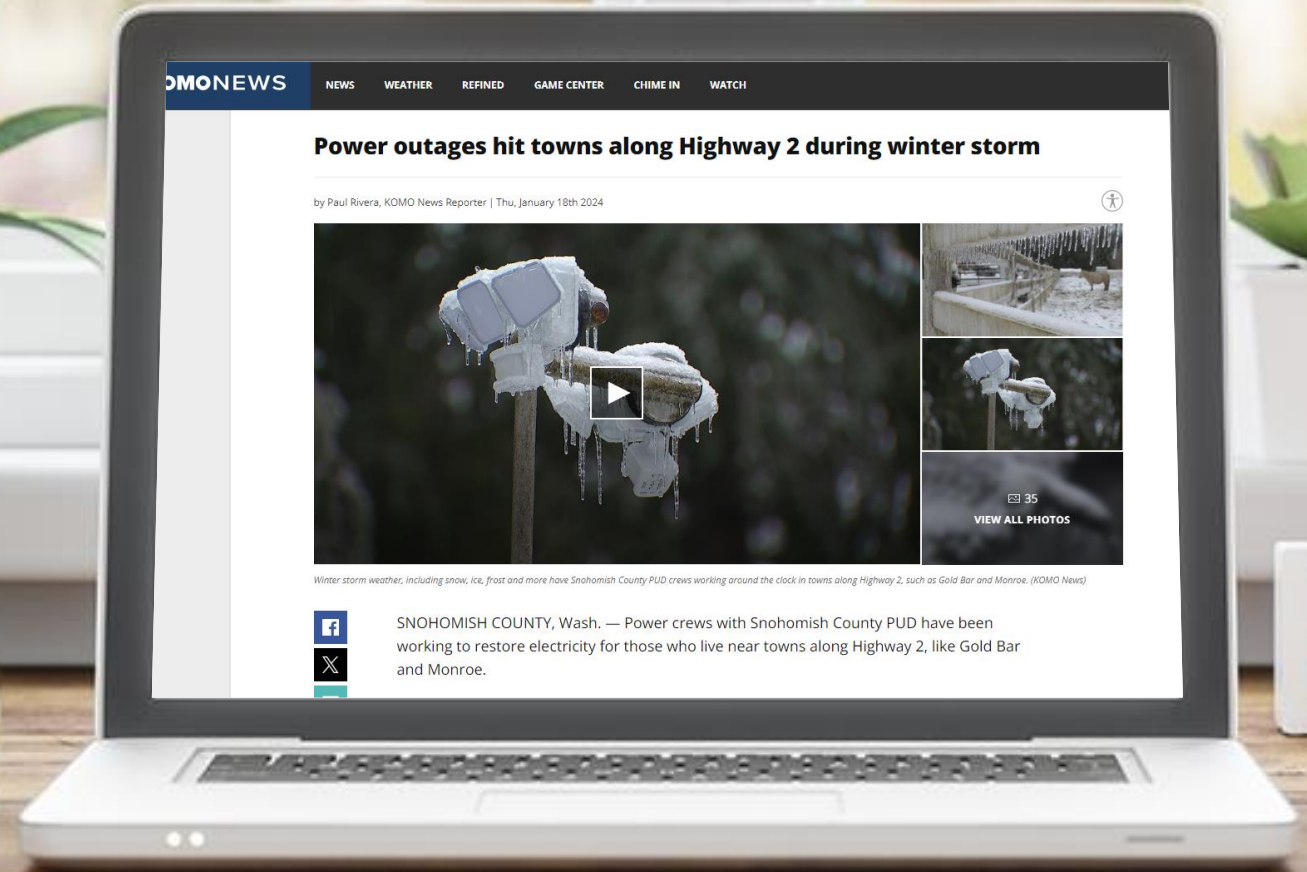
OMONEWS

NEWS WEATHER REFINED GAME CENTER CHIME IN WATCH

Power outages hit towns along Highway 2 during winter storm

by Paul Rivera, KOMO News Reporter | Thu, January 18th 2024

35
VIEW ALL PHOTOS

Winter storm weather, including snow, ice, frost and more have Snohomish County PUD crews working around the clock in towns along Highway 2, such as Gold Bar and Monroe. (KOMO News)

SNOHOMISH COUNTY, Wash. — Power crews with Snohomish County PUD have been working to restore electricity for those who live near towns along Highway 2, like Gold Bar and Monroe.